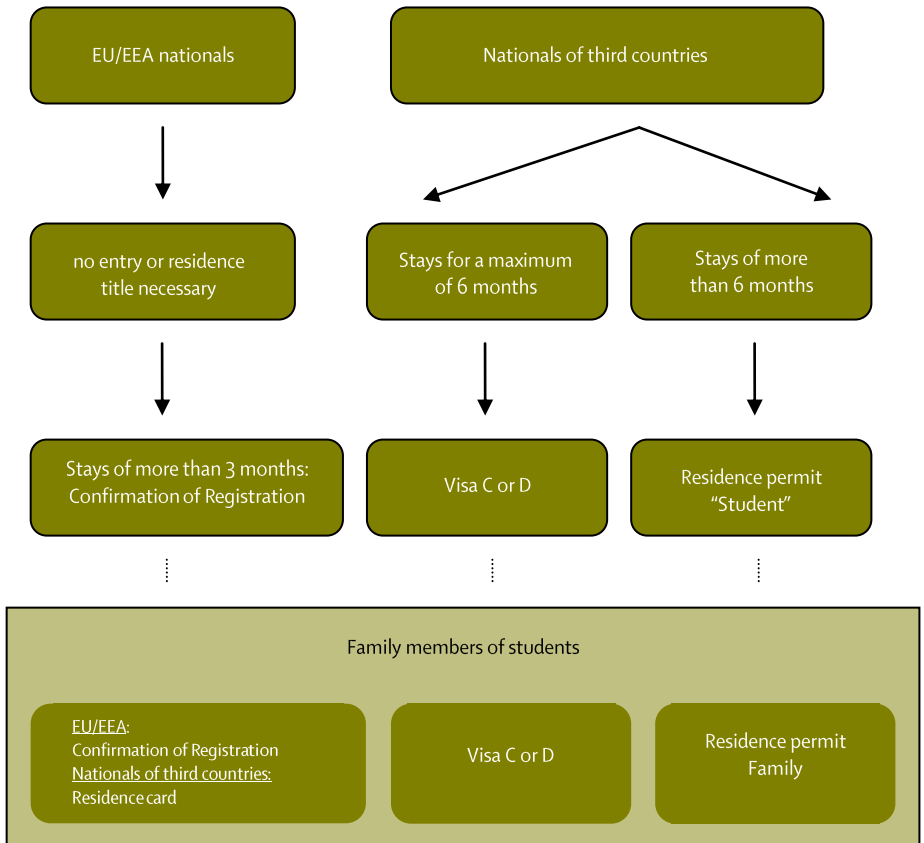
EU/EEA nationals

Nationals of third countries

no entry or residence title necessary

Stays for a maximum of 6 months

Stays of more than 6 months

Stays of more than 3 months: Confirmation of Registration

Visa C or D

Residence permit "Student"

Family members of students

EU/EEA:
Confirmation of Registration
Nationals of third countries:
Residence card

Visa C or D

Residence permit Family